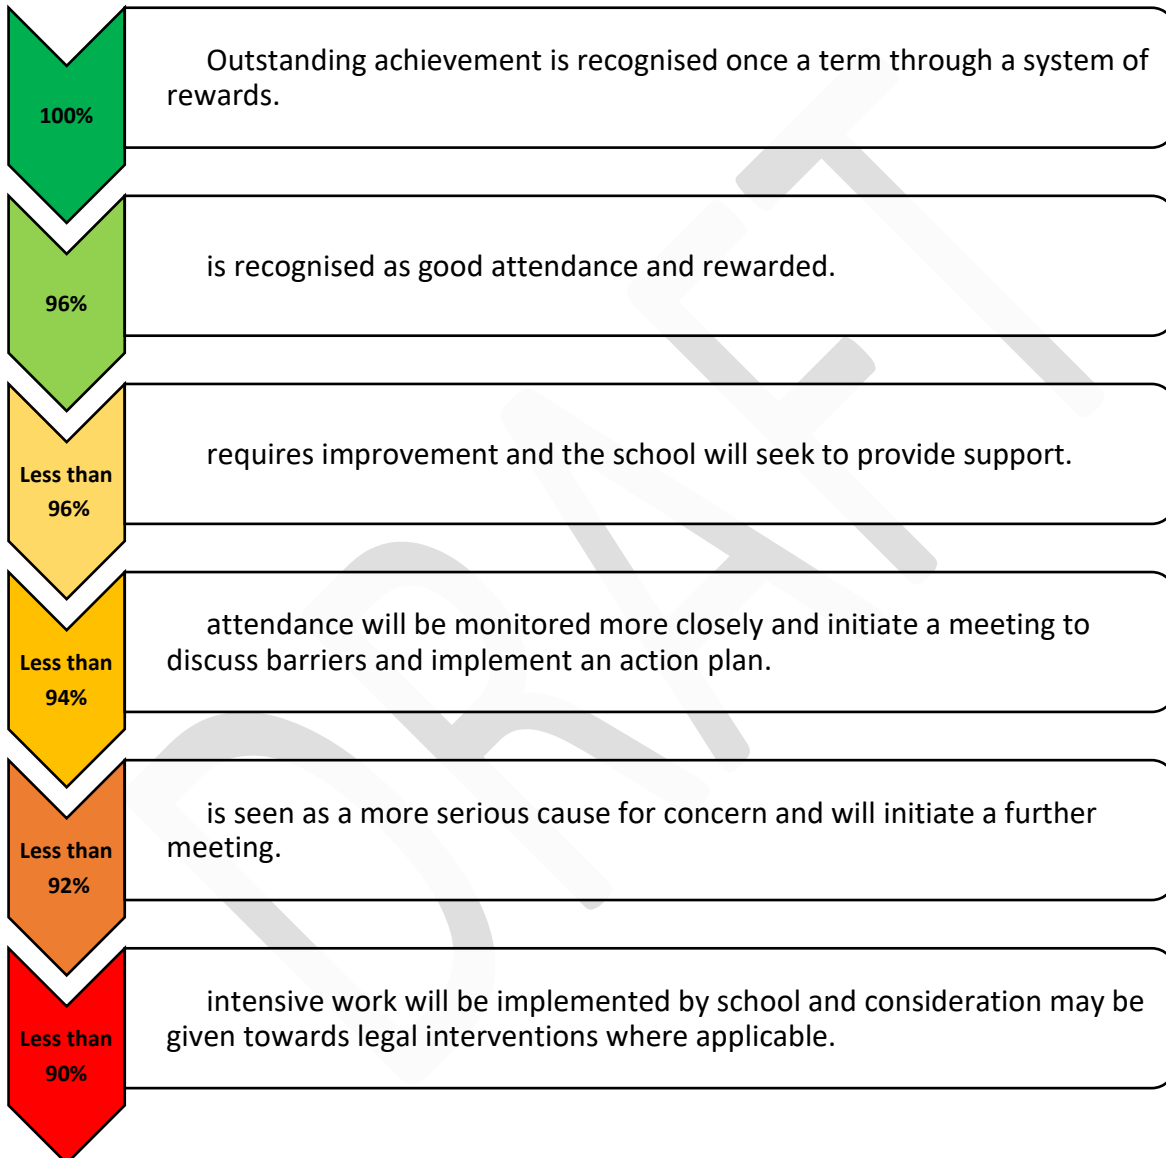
100%

Outstanding achievement is recognised once a term through a system of rewards.

96%

is recognised as good attendance and rewarded.

Less than 96%

requires improvement and the school will seek to provide support.

Less than 94%

attendance will be monitored more closely and initiate a meeting to discuss barriers and implement an action plan.

Less than 92%

is seen as a more serious cause for concern and will initiate a further meeting.

Less than 90%

intensive work will be implemented by school and consideration may be given towards legal interventions where applicable.

DRAFT